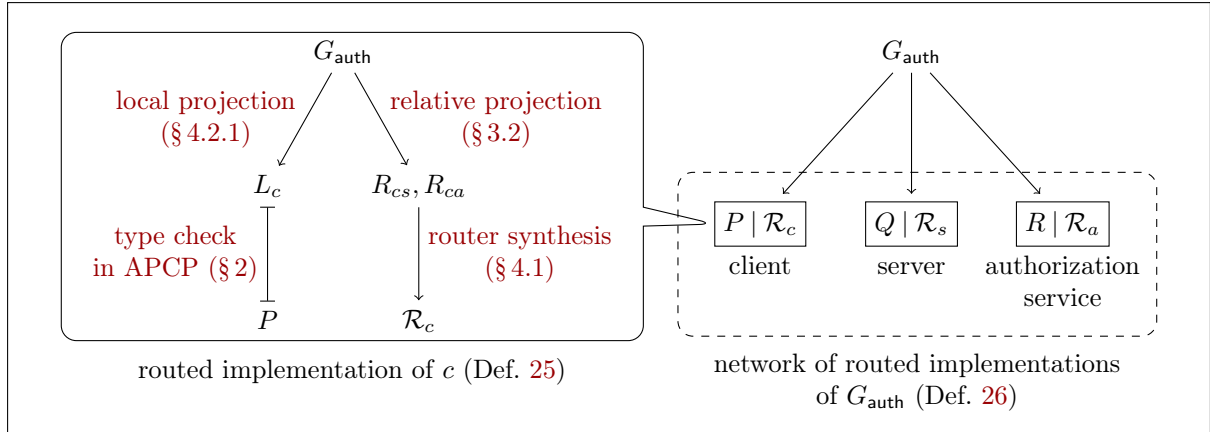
$G_{\mathsf{auth}}$

local projection (§ 4.2.1)

relative projection (§ 3.2)

$L_c$

$R_{cs}, R_{ca}$

type check in APCP (§ 2)

router synthesis (§ 4.1)

$P$

$\mathcal{R}_c$

routed implementation of $c$ (Def. 25)

$G_{\mathsf{auth}}$

$P \mid \mathcal{R}_c$

client

$Q \mid \mathcal{R}_s$

server

$R \mid \mathcal{R}_a$

authorization service

network of routed implementations of $G_{\mathsf{auth}}$ (Def. 26)